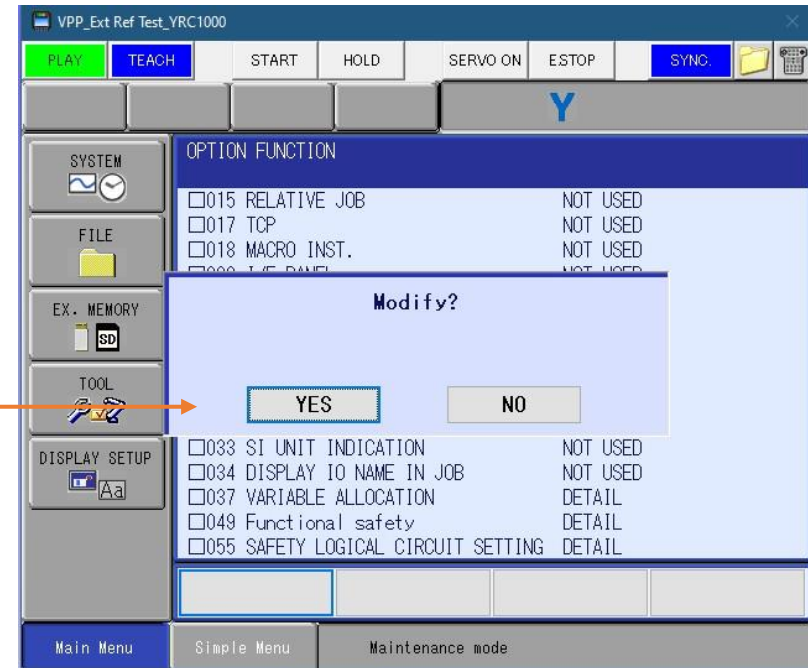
VPP_Ext Ref Test_YRC1000

PLAY TEACH START HOLD SERVO ON ESTOP SYNC.

Y

SYSTEM

FILE

EX. MEMORY

SD

TOOL

DISPLAY SETUP

Aa

OPTION FUNCTION

| | |
|---|---|
| □015 RELATIVE JOB | NOT USED |
| □017 TCP | NOT USED |
| □018 MACRO INST. | NOT USED |
| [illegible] | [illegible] |

Modify?

YES NO

| | |
|---|---|
| □033 SI UNIT INDICATION | NOT USED |
| □034 DISPLAY IO NAME IN JOB | NOT USED |
| □037 VARIABLE ALLOCATION | DETAIL |
| □049 Functional safety | DETAIL |
| □055 SAFETY LOGICAL CIRCUIT SETTING | DETAIL |

Main Menu Simple Menu Maintenance mode